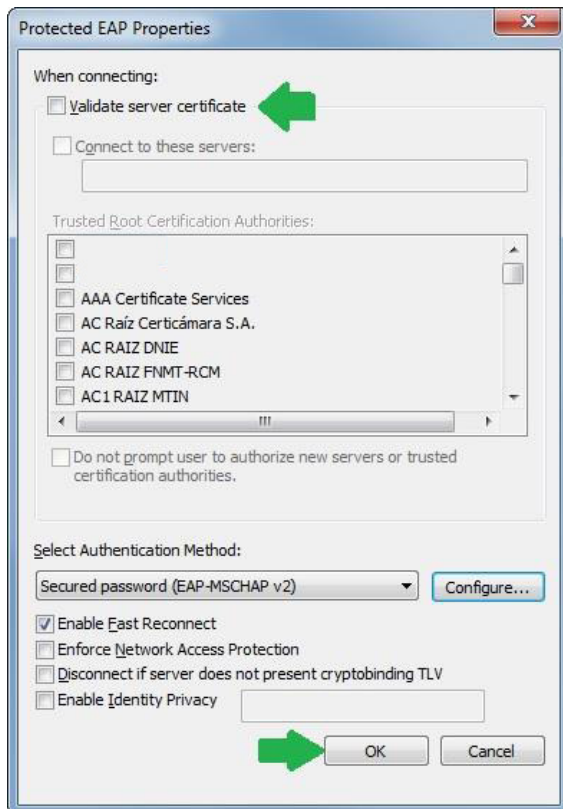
Protected EAP Properties

When connecting:

Validate server certificate

Connect to these servers:

Trusted Root Certification Authorities:

AAA Certificate Services

AC Raíz Certicámara S.A.

AC RAIZ DNIE

AC RAIZ FNMT-RCM

AC1 RAIZ MTIN

Do not prompt user to authorize new servers or trusted certification authorities.

Select Authentication Method:

Secured password (EAP-MSCHAP v2)

Configure...

Enable Fast Reconnect

Enforce Network Access Protection

Disconnect if server does not present cryptobinding TLV

Enable Identity Privacy

OK

Cancel